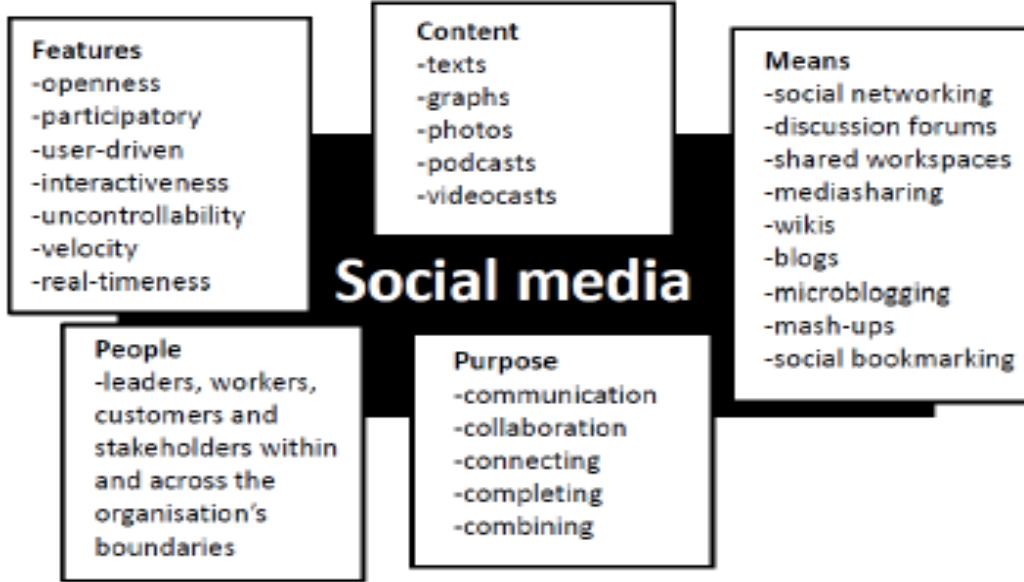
Features
-openness
-participatory
-user-driven
-interactiveness
-uncontrollability
-velocity
-real-timeness

Content
-texts
-graphs
-photos
-podcasts
-videocasts

Means
-social networking
-discussion forums
-shared workspaces
-mediasharing
-wikis
-blogs
-microblogging
-mash-ups
-social bookmarking

Social media

People
-leaders, workers, customers and stakeholders within and across the organisation's boundaries

Purpose
-communication
-collaboration
-connecting
-completing
-combining